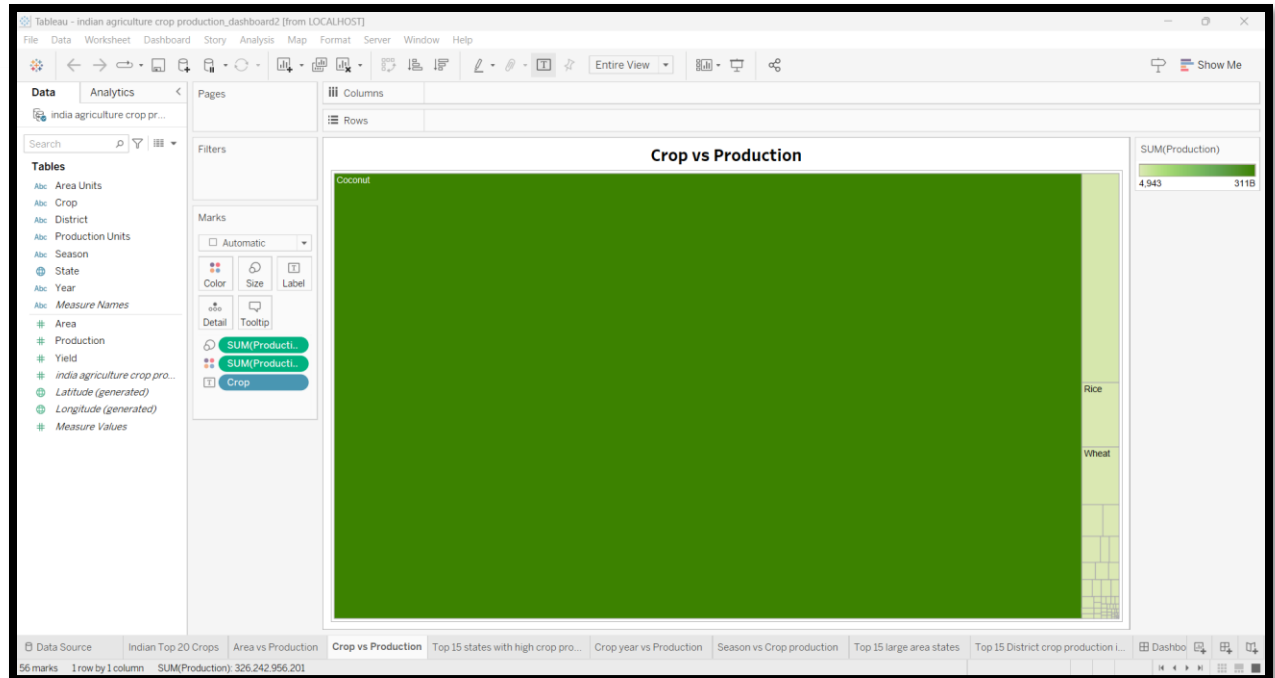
Tableau - indian agriculture crop production_dashboard2 [from LOCALHOST]

File Data Worksheet Dashboard Story Analysis Map Format Server Window Help

Entire View

Show Me

Data Analytics

india agriculture crop pr...

Search

Tables

Area Units
Crop
District
Production Units
Season
State
Year
Measure Names
Area
Production
Yield
india agriculture crop pro...
Latitude (generated)
Longitude (generated)
Measure Values

Pages

Filters

Marks

Automatic

Color Size Label

Detail Tooltip

SUM(Producti..
SUM(Producti..
Crop

Columns

Rows

Crop vs Production

Coconut

Rice

Wheat

SUM(Production)

4,943 311B

Data Source | Indian Top 20 Crops | Area vs Production | Crop vs Production | Top 15 states with high crop pro... | Crop year vs Production | Season vs Crop production | Top 15 large area states | Top 15 District crop production i... | Dashbo

56 marks 1 row by 1 column SUM(Production): 326,242,956,201